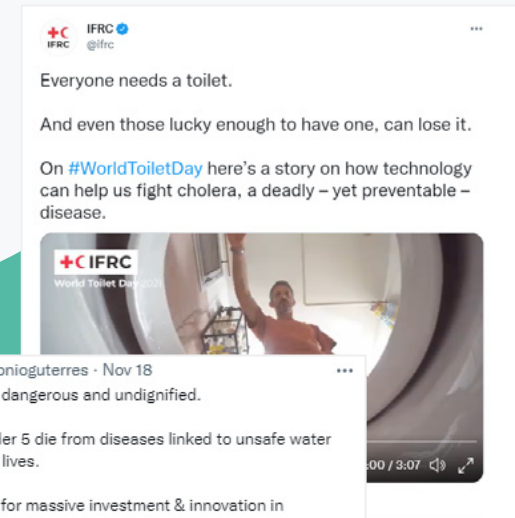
+C IFRC

IFRC
@ifrc

···

Everyone needs a toilet.

And even those lucky enough to have one, can lose it.

On #WorldToiletDay here's a story on how technology can help us fight cholera, a deadly – yet preventable – disease.

+C IFRC
World Toilet Day 2021

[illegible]00 / 3:07

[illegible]onioguterres · Nov 18

···

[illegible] dangerous and undignified.

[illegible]ler 5 die from diseases linked to unsafe water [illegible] lives.

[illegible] for massive investment & innovation in